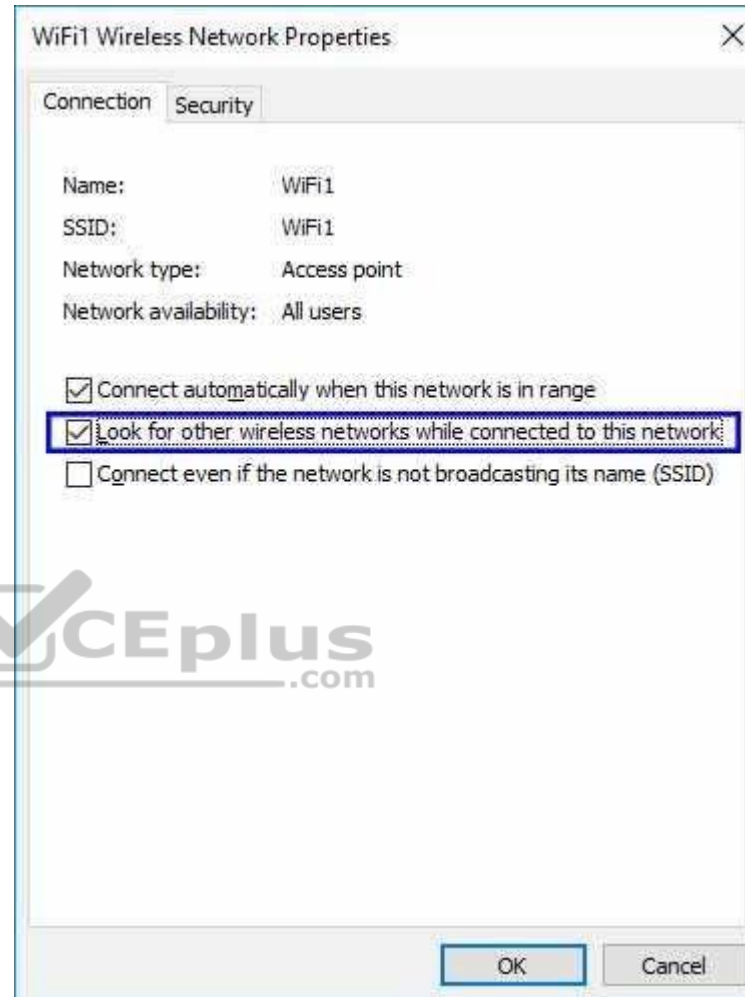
WiFi1 Wireless Network Properties

×

Connection Security

Name: WiFi1
SSID: WiFi1
Network type: Access point
Network availability: All users

☑ Connect automatically when this network is in range
☑ Look for other wireless networks while connected to this network
☐ Connect even if the network is not broadcasting its name (SSID)

VCEplus.com

OK Cancel